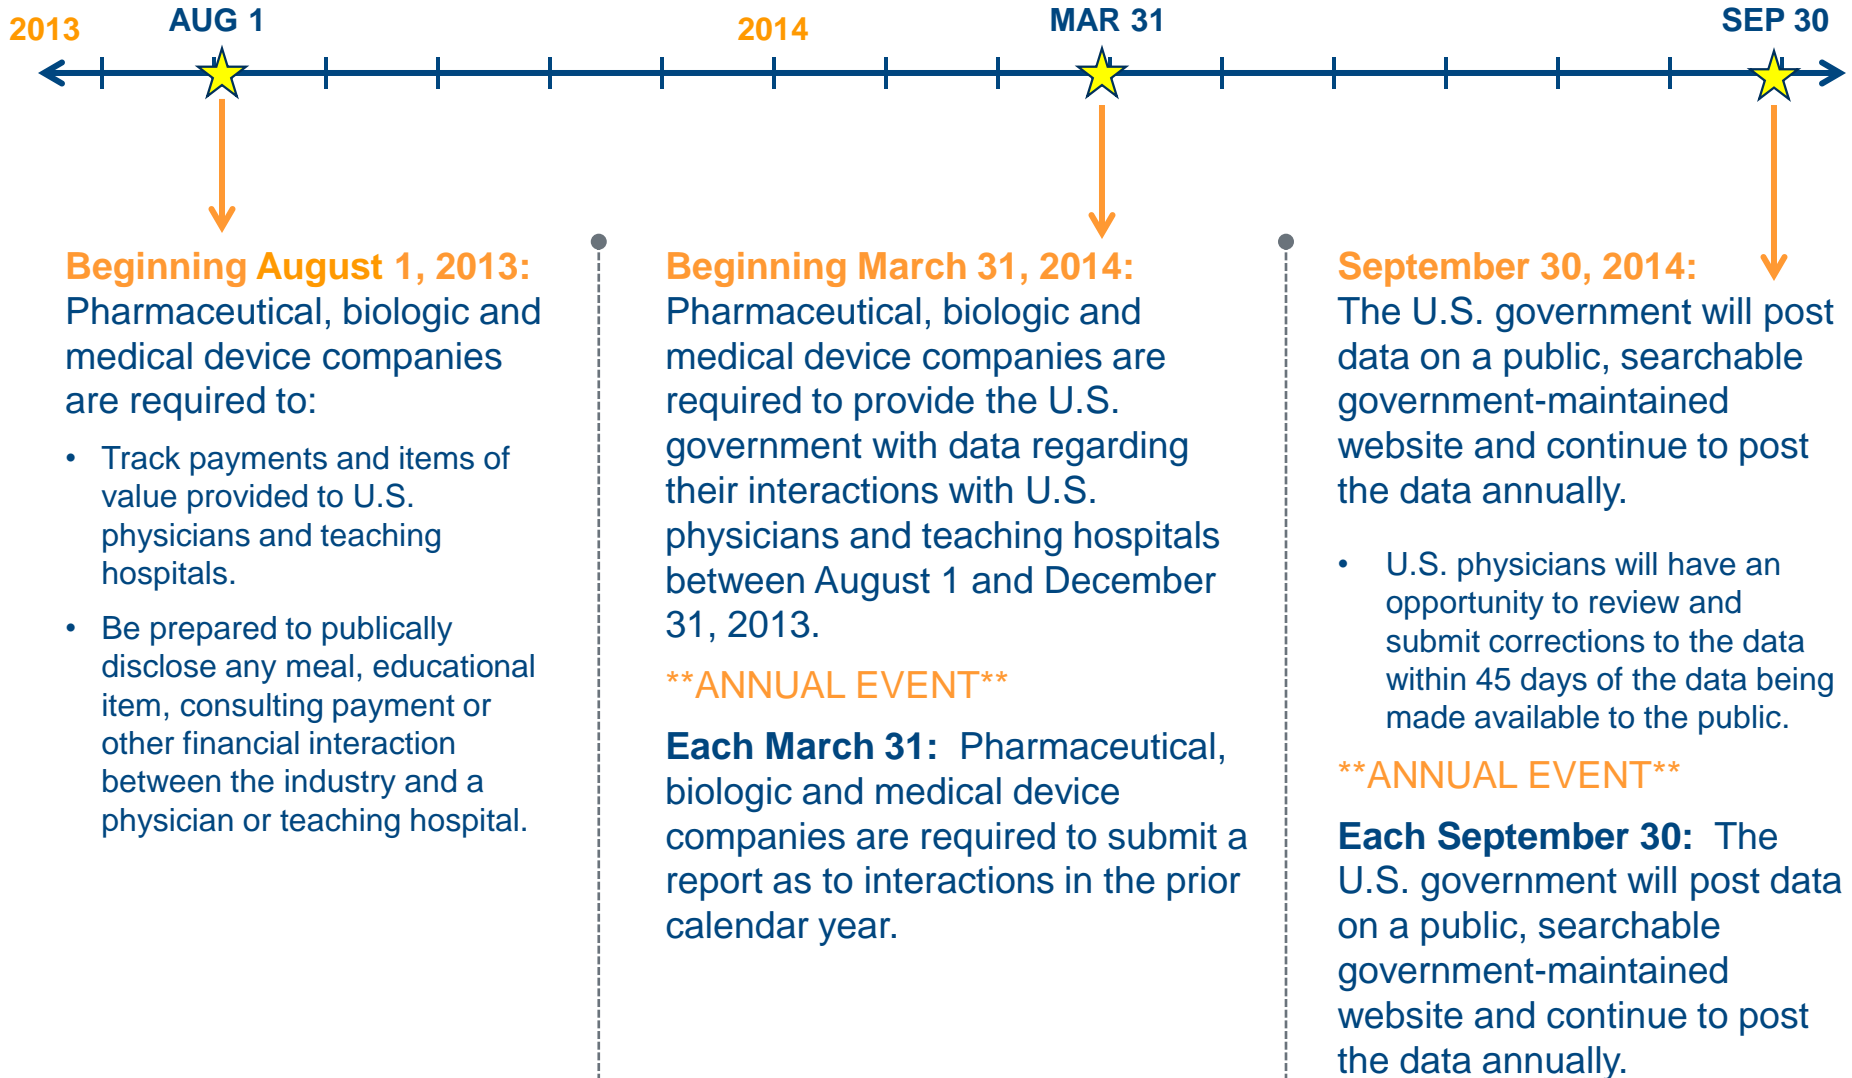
2013 AUG 1 2014 MAR 31 SEP 30

Beginning August 1, 2013: Pharmaceutical, biologic and medical device companies are required to:

- Track payments and items of value provided to U.S. physicians and teaching hospitals.
- Be prepared to publically disclose any meal, educational item, consulting payment or other financial interaction between the industry and a physician or teaching hospital.

Beginning March 31, 2014: Pharmaceutical, biologic and medical device companies are required to provide the U.S. government with data regarding their interactions with U.S. physicians and teaching hospitals between August 1 and December 31, 2013.

**ANNUAL EVENT**

Each March 31: Pharmaceutical, biologic and medical device companies are required to submit a report as to interactions in the prior calendar year.

September 30, 2014: The U.S. government will post data on a public, searchable government-maintained website and continue to post the data annually.

- U.S. physicians will have an opportunity to review and submit corrections to the data within 45 days of the data being made available to the public.

**ANNUAL EVENT**

Each September 30: The U.S. government will post data on a public, searchable government-maintained website and continue to post the data annually.